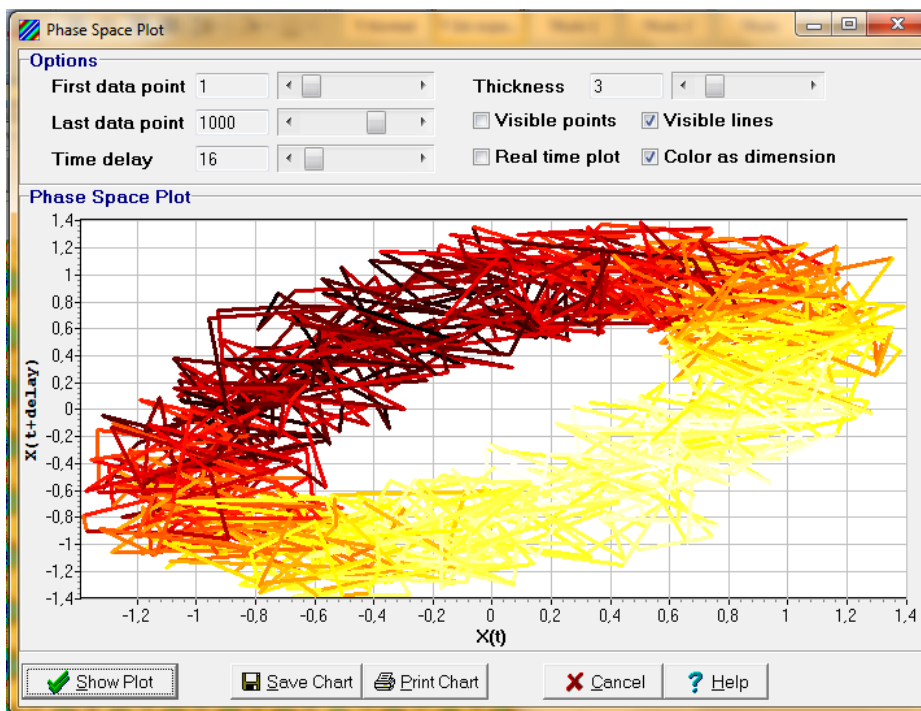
Phase Space Plot

Options

First data point 1

Last data point 1000

Time delay 16

Thickness 3

Visible points

Visible lines

Real time plot

Color as dimension

Phase Space Plot

1,4
1,2
1
0,8
0,6
0,4
0,2
0
-0,2
-0,4
-0,6
-0,8
-1
-1,2
-1,4

X(t+delay)

-1,2 -1 -0,8 -0,6 -0,4 -0,2 0 0,2 0,4 0,6 0,8 1 1,2 1,4

X(t)

Show Plot

Save Chart

Print Chart

Cancel

Help